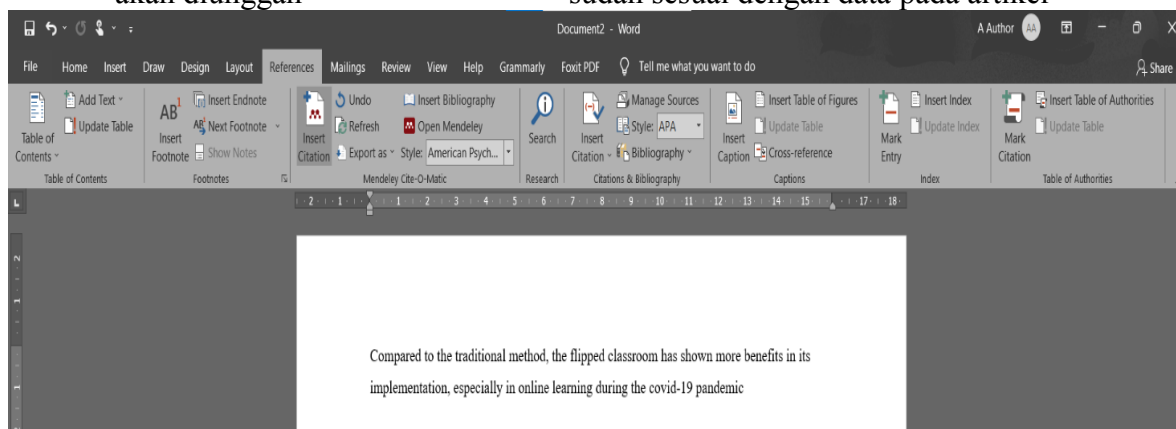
akan dianggap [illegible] sudah sesuai dengan data pada artikel

Document2 - Word

A Author AA

File Home Insert Draw Design Layout References Mailings Review View Help Grammarly Foxit PDF Tell me what you want to do Share

Table of Contents Add Text Update Table Table of Contents

AB$^1$ Insert Footnote Insert Endnote Next Footnote Show Notes Footnotes

Insert Citation Undo Refresh Export as Insert Bibliography Open Mendeley Style: American Psych... Mendeley Cite-O-Matic

Search Research

Insert Citation Manage Sources Style: APA Bibliography Citations & Bibliography

Insert Caption Insert Table of Figures Update Table Cross-reference Captions

Mark Entry Insert Index Update Index Index

Mark Citation Insert Table of Authorities Update Table Table of Authorities

Compared to the traditional method, the flipped classroom has shown more benefits in its implementation, especially in online learning during the covid-19 pandemic